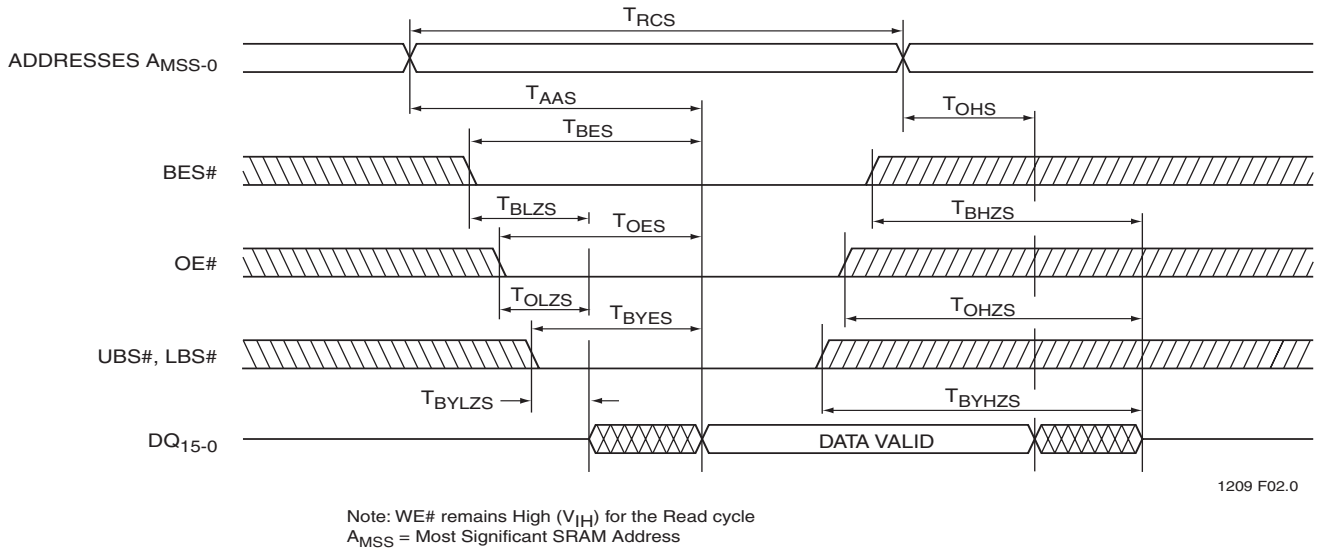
$T_{RCS}$

ADDRESSES $A_{MSS-0}$

$T_{AAS}$

$T_{OHS}$

$T_{BES}$

BES#

$T_{BLZS}$

$T_{BHZS}$

$T_{OES}$

OE#

$T_{OLZS}$

$T_{OHZS}$

$T_{BYES}$

UBS#, LBS#

$T_{BYLZS}$

$T_{BYHZS}$

$DQ_{15-0}$

DATA VALID

1209 F02.0

Note: WE# remains High ($V_{IH}$) for the Read cycle
$A_{MSS}$ = Most Significant SRAM Address